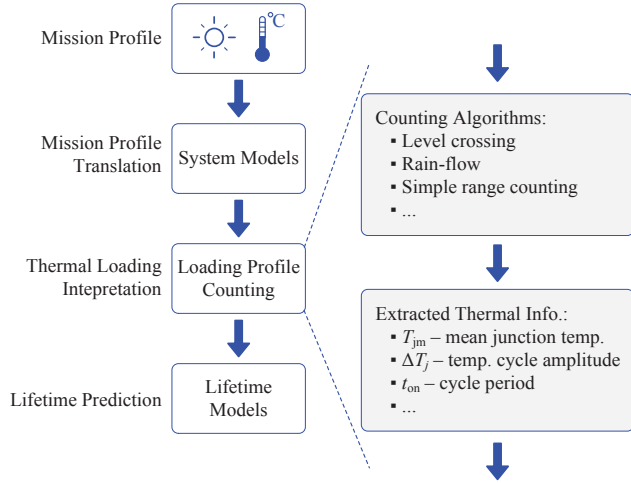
Mission Profile

°C

Mission Profile Translation

System Models

Thermal Loading Intepretation

Loading Profile Counting

Lifetime Prediction

Lifetime Models

Counting Algorithms:
▪ Level crossing
▪ Rain-flow
▪ Simple range counting
▪ ...

Extracted Thermal Info.:
▪ $T_{jm}$ – mean junction temp.
▪ $\Delta T_j$ – temp. cycle amplitude
▪ $t_{on}$ – cycle period
▪ ...